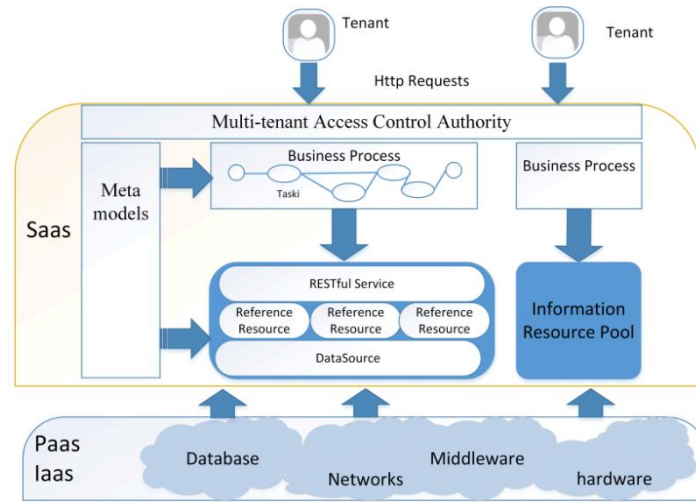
Tenant

Tenant

Http Requests

Multi-tenant Access Control Authority

Saas

Meta models

Business Process

Taski

Business Process

RESTful Service

Reference Resource

Reference Resource

Reference Resource

DataSource

Information Resource Pool

Paas
Iaas

Database

Networks

Middleware

hardware